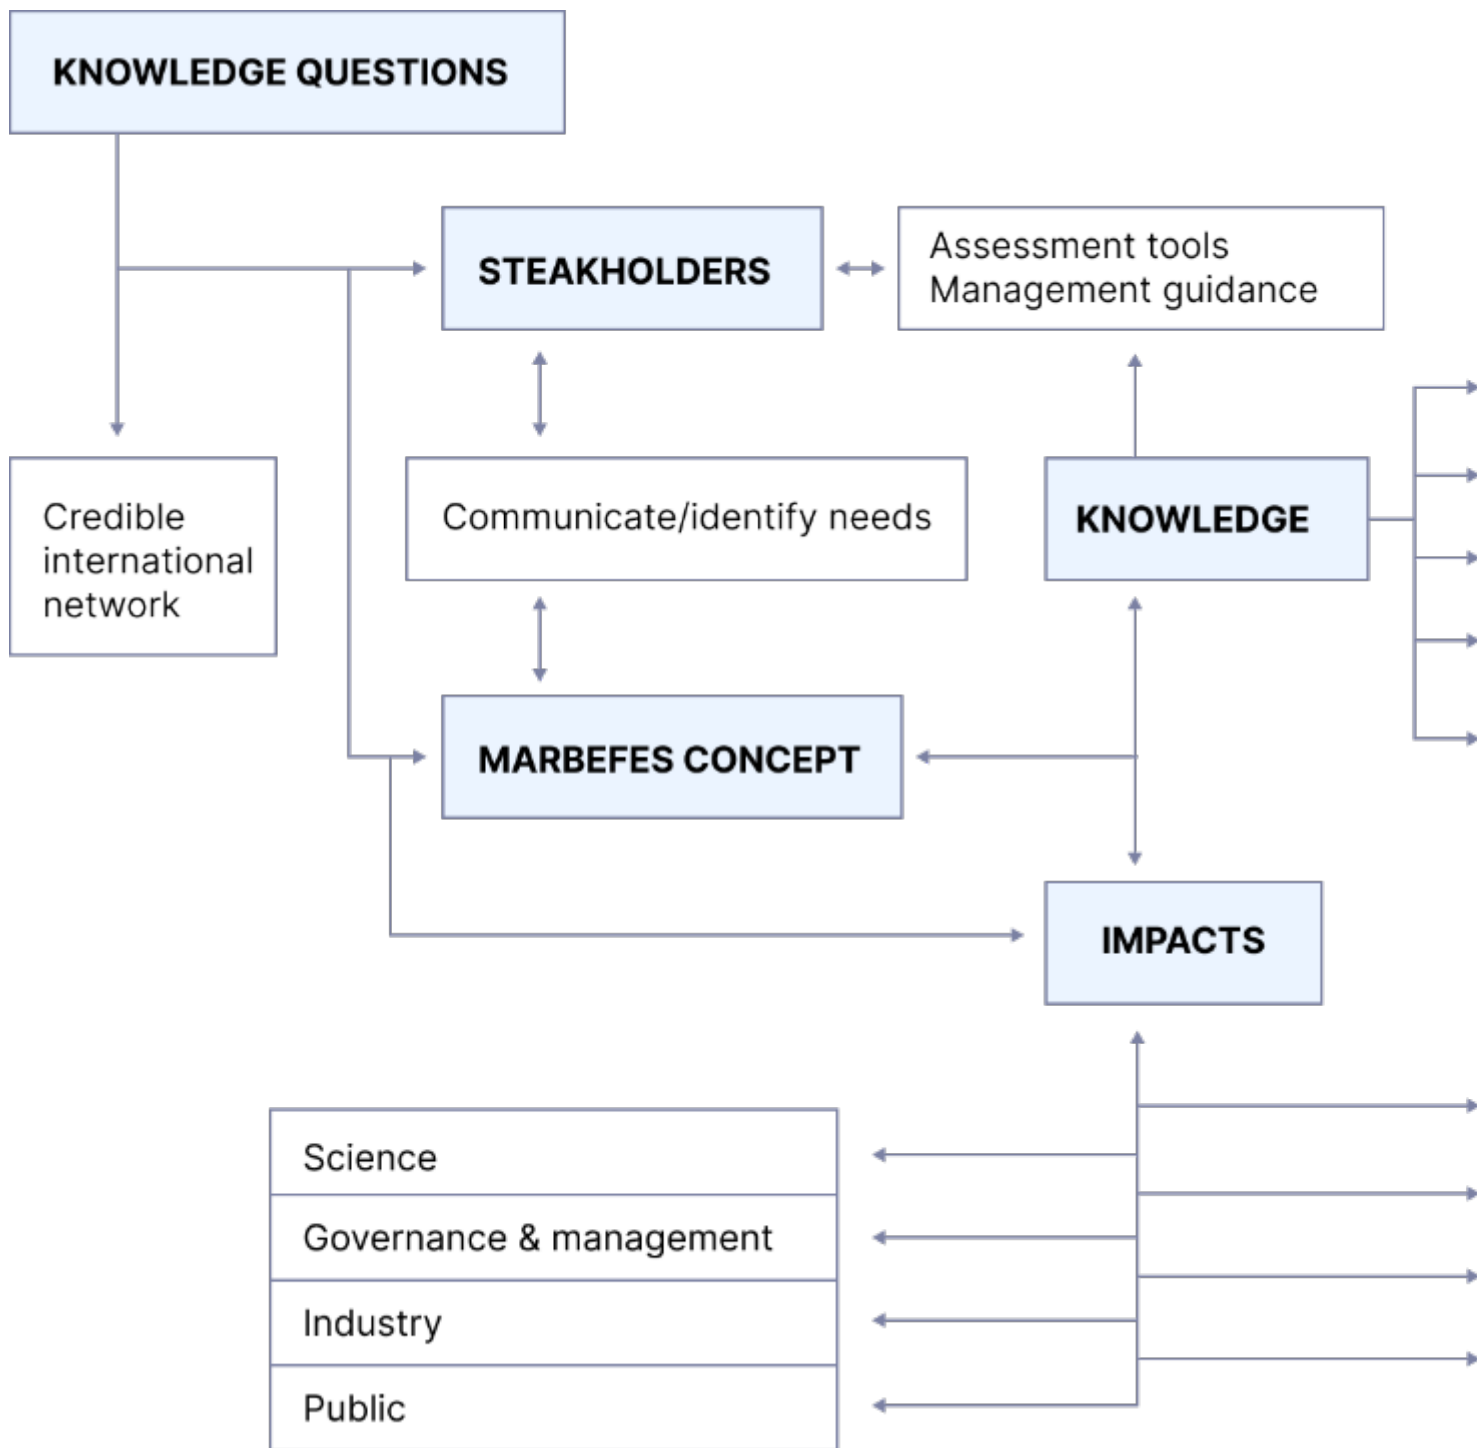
KNOWLEDGE QUESTIONS

STEAKHOLDERS

Assessment tools
Management guidance

Credible international network

Communicate/identify needs

KNOWLEDGE

MARBEFES CONCEPT

IMPACTS

Science

Governance & management

Industry

Public